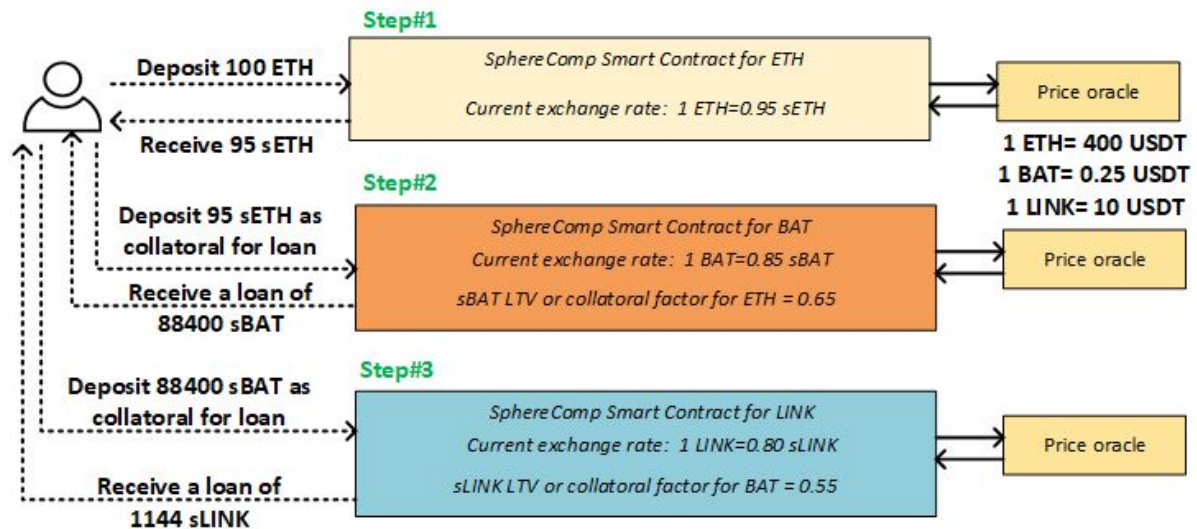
Step#1

Deposit 100 ETH

SphereComp Smart Contract for ETH

Current exchange rate: 1 ETH=0.95 sETH

Price oracle

Receive 95 sETH

1 ETH= 400 USDT
1 BAT= 0.25 USDT
1 LINK= 10 USDT

Step#2

Deposit 95 sETH as collatoral for loan

SphereComp Smart Contract for BAT
Current exchange rate: 1 BAT=0.85 sBAT
sBAT LTV or collatoral factor for ETH = 0.65

Price oracle

Receive a loan of 88400 sBAT

Step#3

Deposit 88400 sBAT as collatoral for loan

SphereComp Smart Contract for LINK
Current exchange rate: 1 LINK=0.80 sLINK
sLINK LTV or collatoral factor for BAT = 0.55

Price oracle

Receive a loan of 1144 sLINK